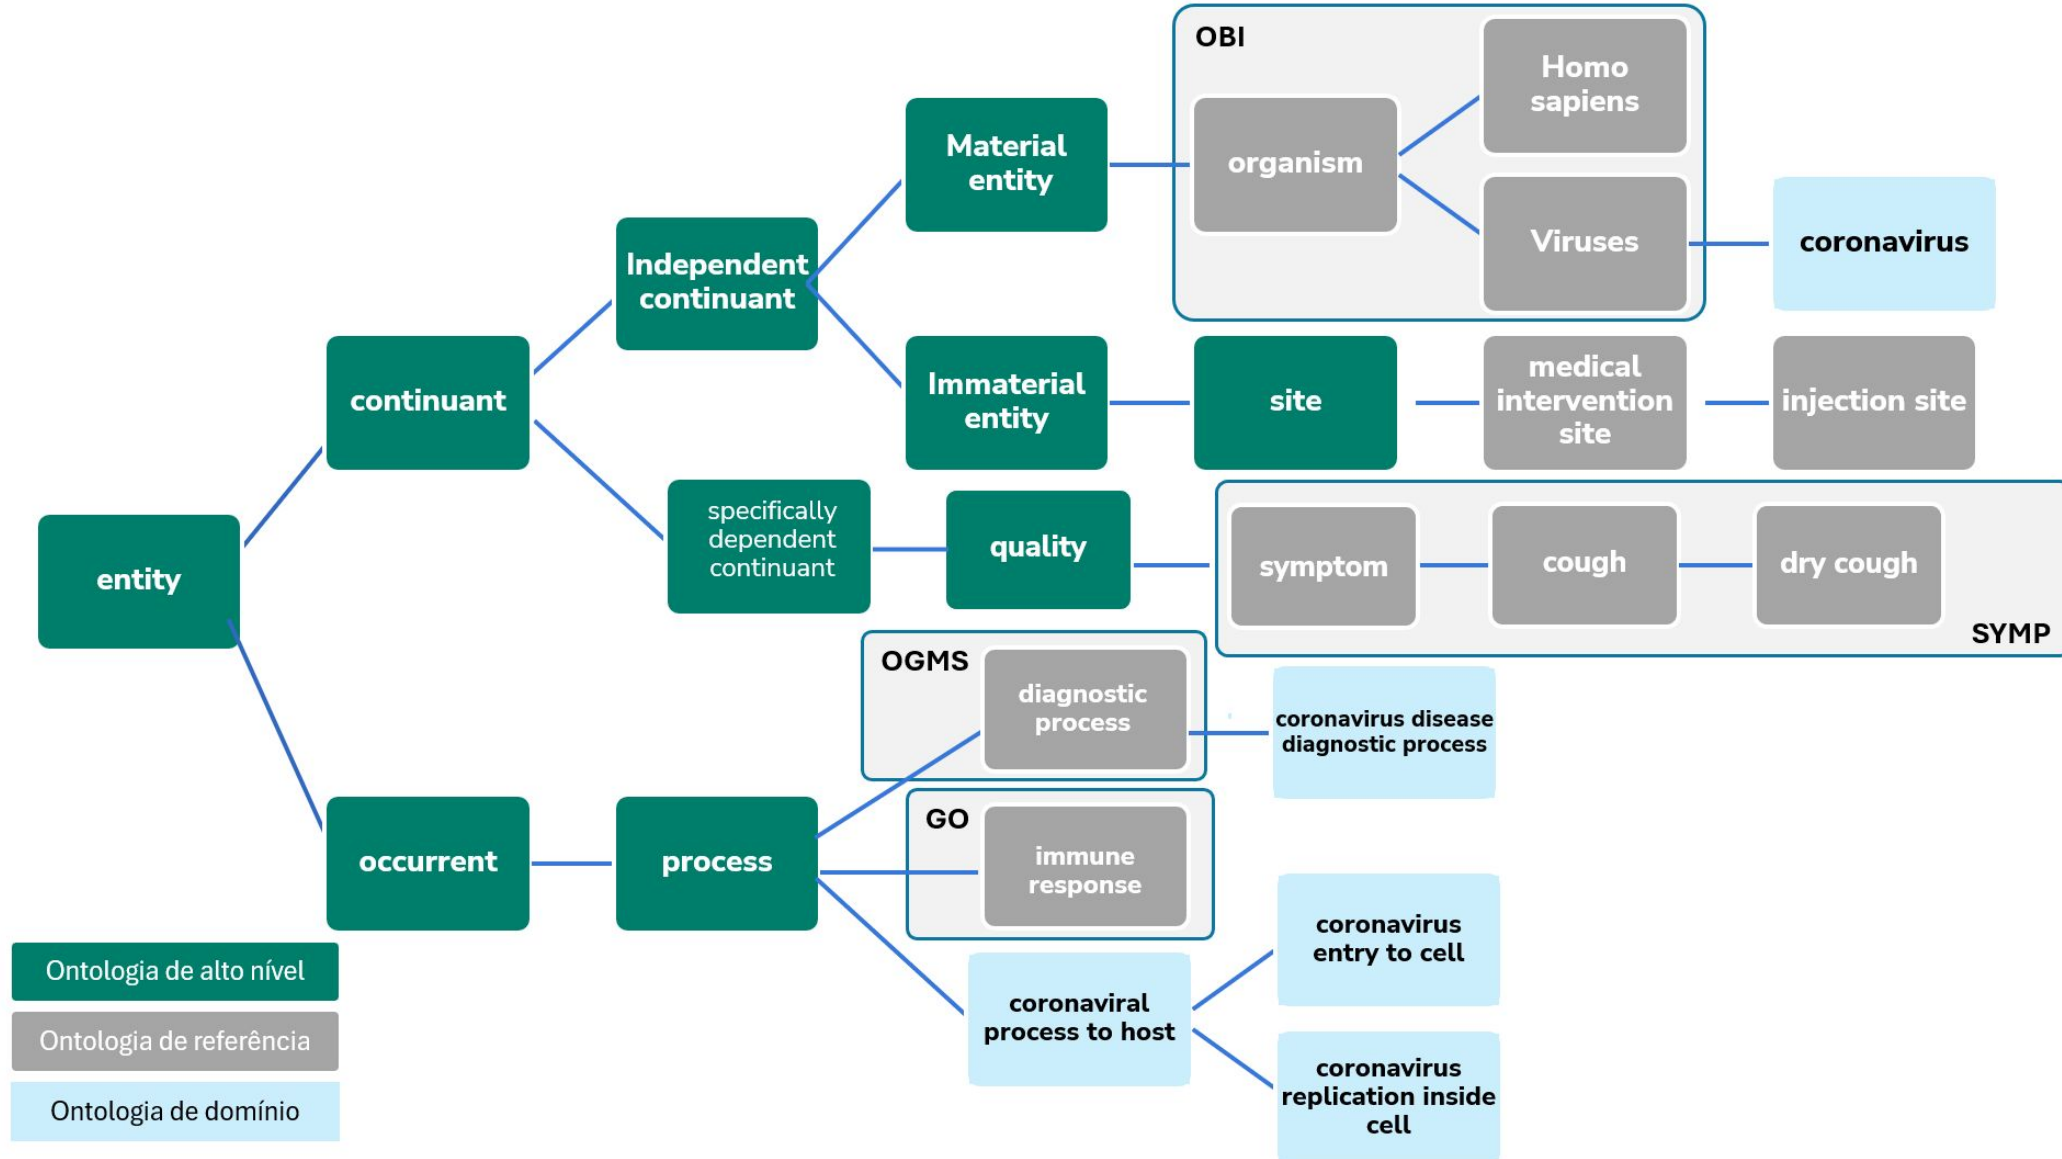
OBI

Homo sapiens

Material entity

organism

Viruses

coronavirus

Independent continuant

continuant

Immaterial entity

site

medical intervention site

injection site

specifically dependent continuant

quality

symptom

cough

dry cough

entity

SYMP

OGMS

diagnostic process

coronavirus disease diagnostic process

GO

immune response

occurrent

process

coronavirus entry to cell

coronaviral process to host

coronavirus replication inside cell

Ontologia de alto nível

Ontologia de referência

Ontologia de domínio